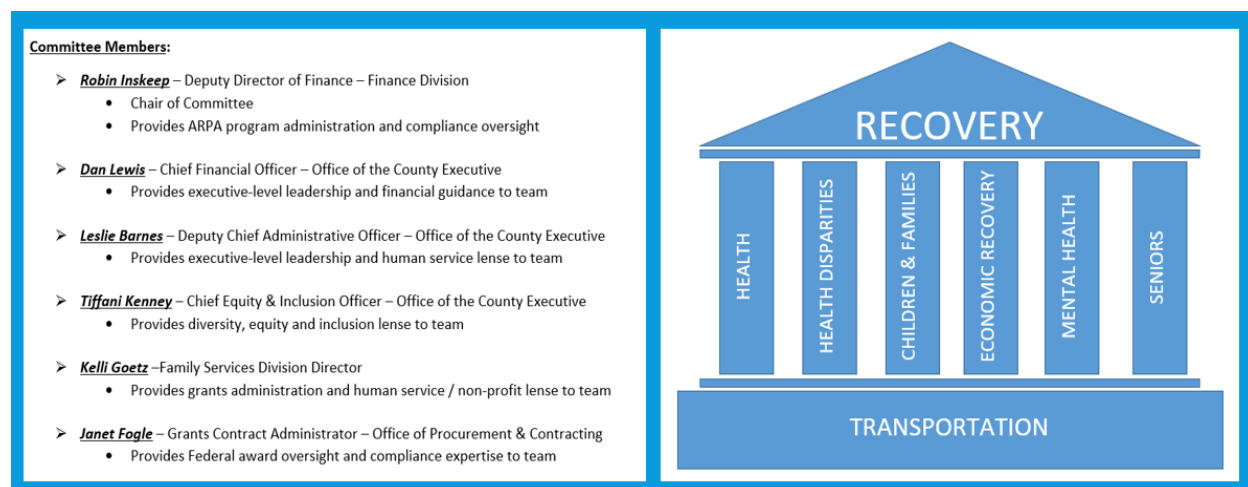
**Committee Members:**

➢ ***Robin Inskeep*** – Deputy Director of Finance – Finance Division
- Chair of Committee
- Provides ARPA program administration and compliance oversight

➢ ***Dan Lewis*** – Chief Financial Officer – Office of the County Executive
- Provides executive-level leadership and financial guidance to team

➢ ***Leslie Barnes*** – Deputy Chief Administrative Officer – Office of the County Executive
- Provides executive-level leadership and human service lense to team

➢ ***Tiffani Kenney*** – Chief Equity & Inclusion Officer – Office of the County Executive
- Provides diversity, equity and inclusion lense to team

➢ ***Kelli Goetz*** –Family Services Division Director
- Provides grants administration and human service / non-profit lense to team

➢ ***Janet Fogle*** – Grants Contract Administrator – Office of Procurement & Contracting
- Provides Federal award oversight and compliance expertise to team

RECOVERY

HEALTH

HEALTH DISPARITIES

CHILDREN & FAMILIES

ECONOMIC RECOVERY

MENTAL HEALTH

SENIORS

TRANSPORTATION